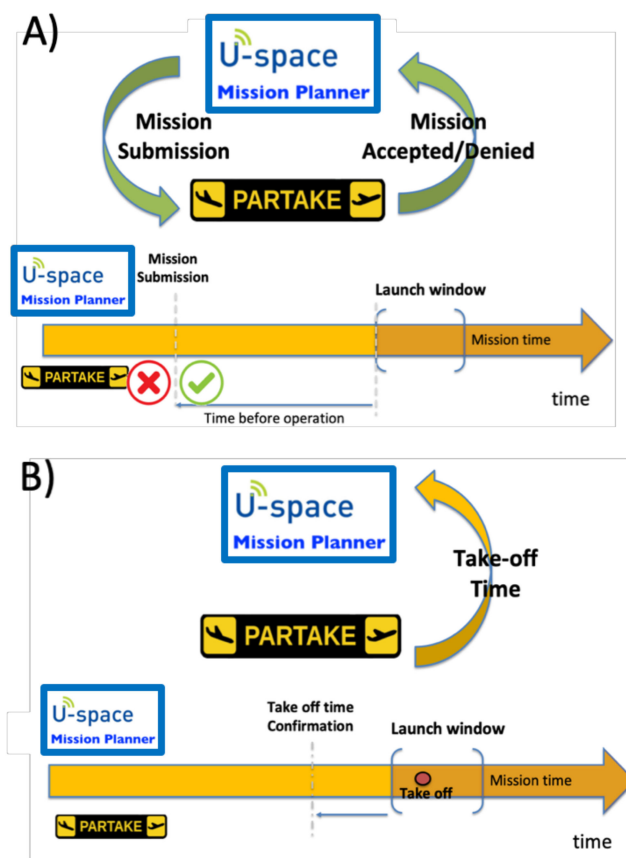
A)

U-space
Mission Planner

Mission Submission

Mission Accepted/Denied

PARTAKE

U-space
Mission Planner

Mission Submission

Launch window

Mission time

PARTAKE

time

Time before operation

B)

U-space
Mission Planner

Take-off Time

PARTAKE

U-space
Mission Planner

Take off time Confirmation

Launch window

Take off

Mission time

PARTAKE

time